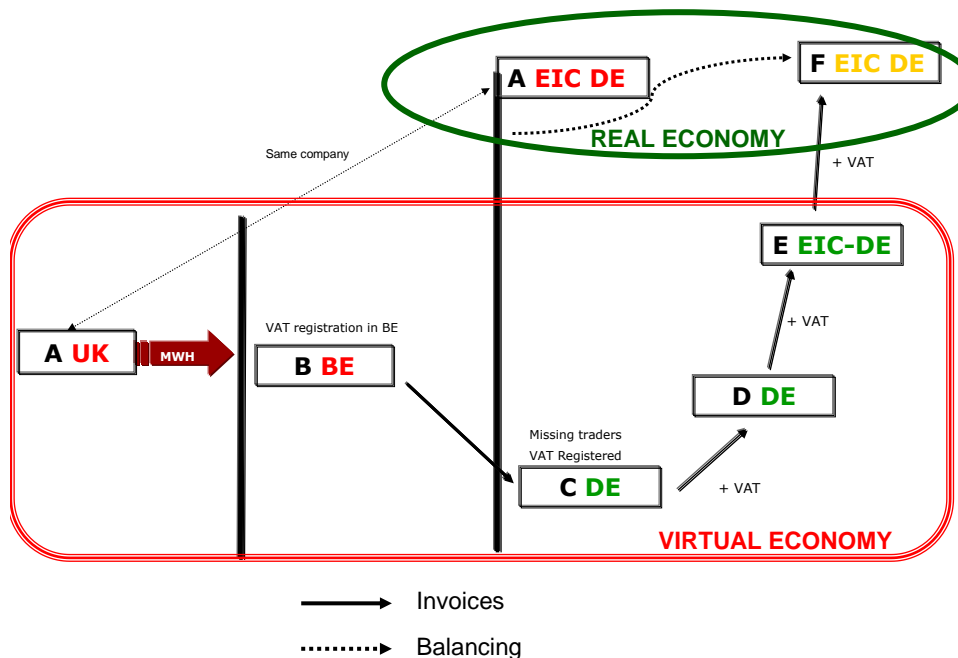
A EIC DE

F EIC DE

REAL ECONOMY

Same company

+ VAT

E EIC-DE

+ VAT

VAT registration in BE

A UK

MWH

B BE

D DE

Missing traders

VAT Registered

C DE

+ VAT

VIRTUAL ECONOMY

Invoices

Balancing